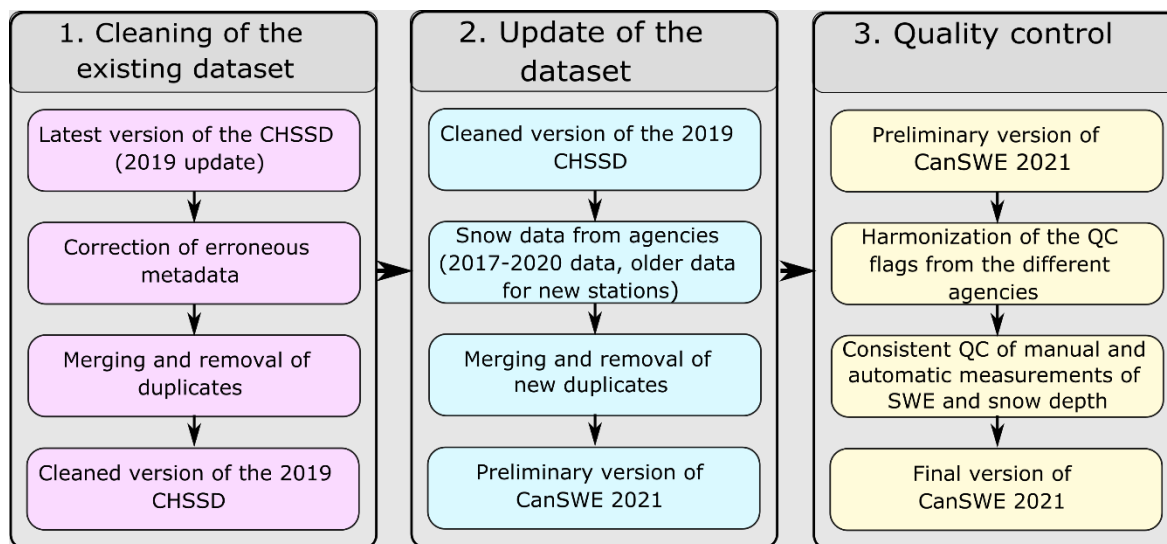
1. Cleaning of the existing dataset

Latest version of the CHSSD (2019 update)

Correction of erroneous metadata

Merging and removal of duplicates

Cleaned version of the 2019 CHSSD

2. Update of the dataset

Cleaned version of the 2019 CHSSD

Snow data from agencies (2017-2020 data, older data for new stations)

Merging and removal of new duplicates

Preliminary version of CanSWE 2021

3. Quality control

Preliminary version of CanSWE 2021

Harmonization of the QC flags from the different agencies

Consistent QC of manual and automatic measurements of SWE and snow depth

Final version of CanSWE 2021